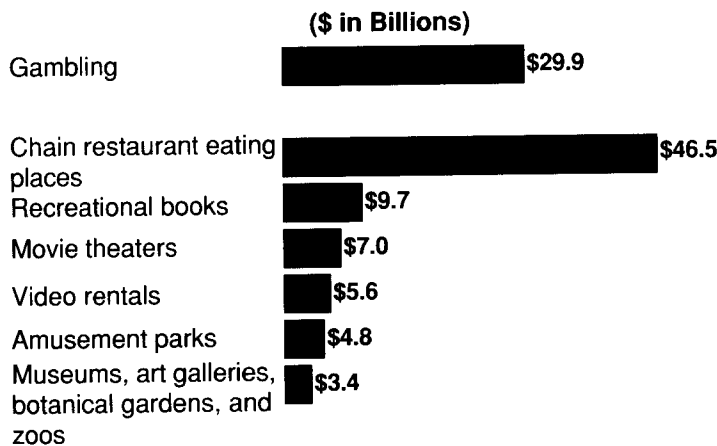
($ in Billions)

Gambling $29.9

Chain restaurant eating places $46.5

Recreational books $9.7

Movie theaters $7.0

Video rentals $5.6

Amusement parks $4.8

Museums, art galleries, botanical gardens, and zoos $3.4